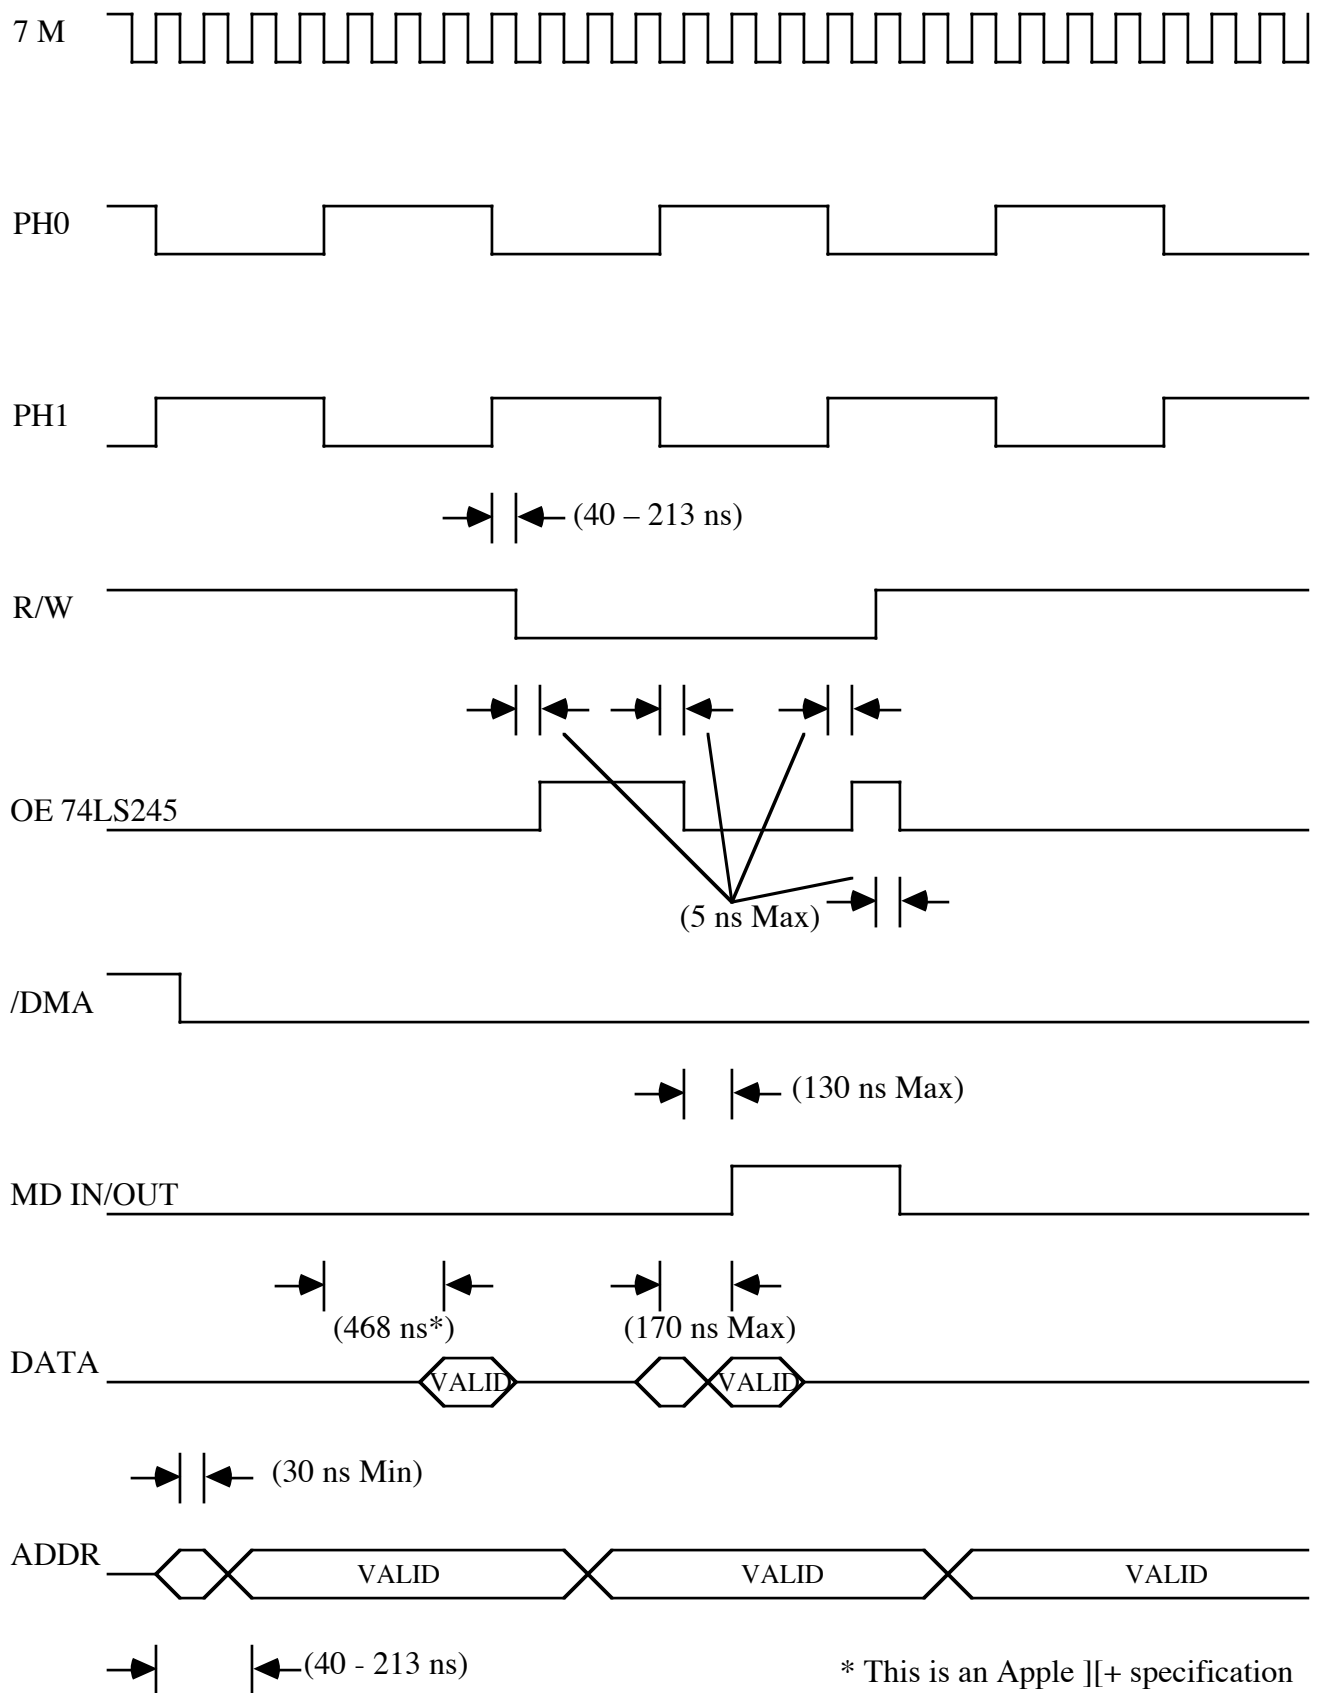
7 M

PH0

PH1

(40 – 213 ns)

R/W

OE 74LS245

(5 ns Max)

/DMA

(130 ns Max)

MD IN/OUT

(468 ns*)

(170 ns Max)

DATA

VALID

VALID

(30 ns Min)

ADDR

VALID

VALID

VALID

(40 - 213 ns)

* This is an Apple ][+ specification